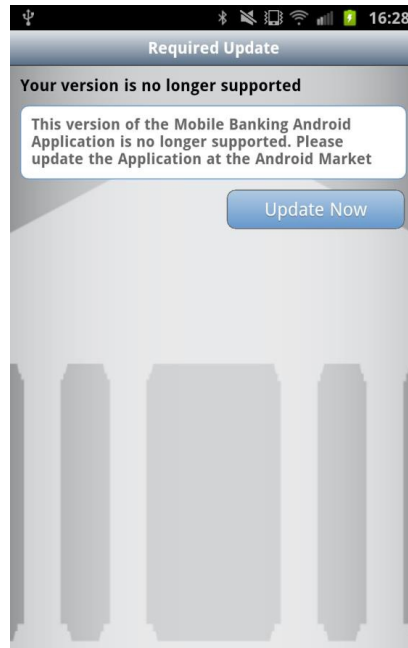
16:28

Required Update

Your version is no longer supported

This version of the Mobile Banking Android Application is no longer supported. Please update the Application at the Android Market

Update Now